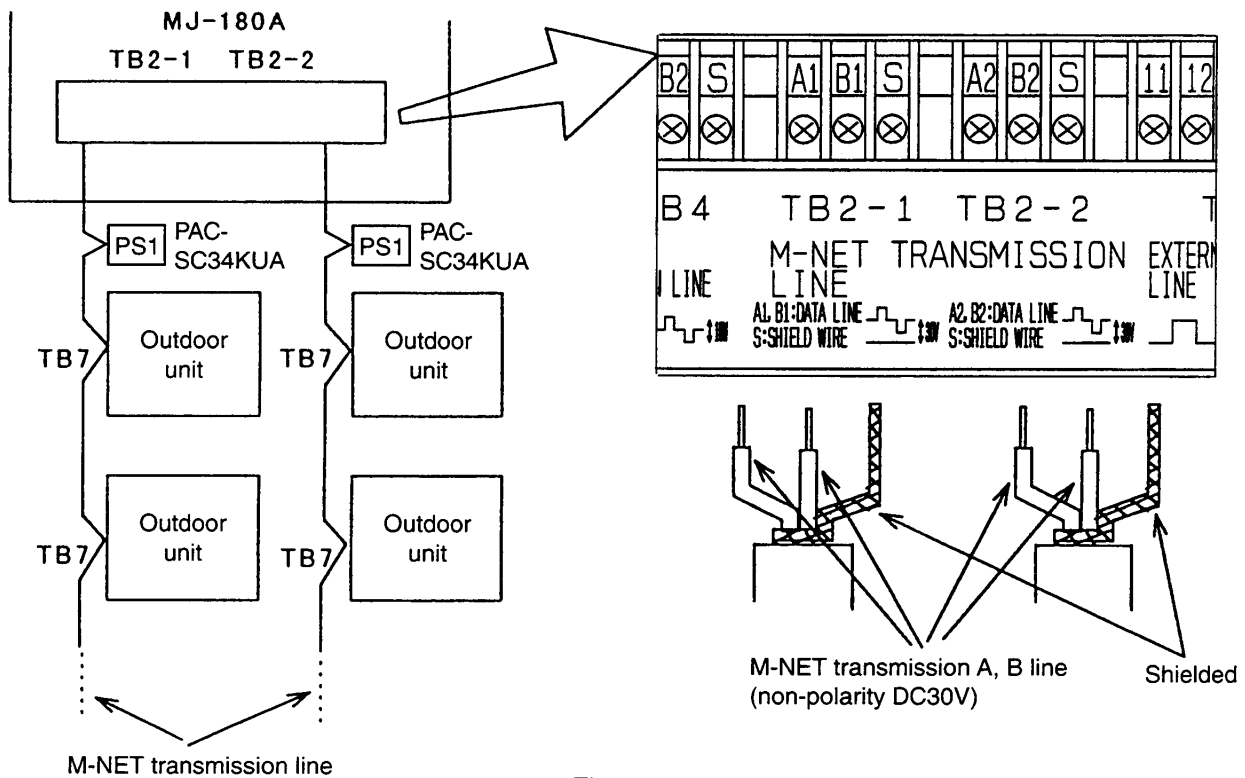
MJ-180A

TB2-1 TB2-2

PS1 PAC-SC34KUA

PS1 PAC-SC34KUA

TB7 Outdoor unit

TB7 Outdoor unit

TB7 Outdoor unit

TB7 Outdoor unit

M-NET transmission line

| B2 | S | | A1 | B1 | S | | A2 | B2 | S | | 11 | 12 |
|---|---|---|---|---|---|---|---|---|---|---|---|---|

B4 TB2-1 TB2-2 T

LINE

M-NET TRANSMISSION LINE

A1, B1:DATA LINE S:SHIELD WIRE 30V

A2, B2:DATA LINE S:SHIELD WIRE 30V

EXTERN LINE

M-NET transmission A, B line (non-polarity DC30V)

Shielded